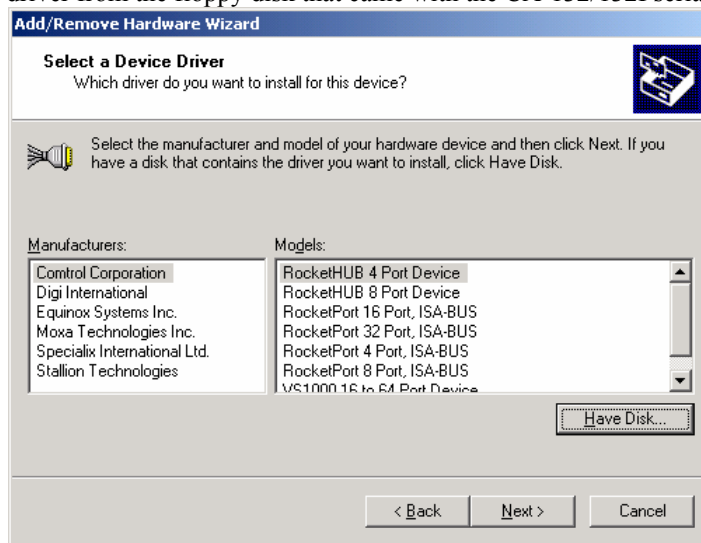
driver from the floppy disk that came with the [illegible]

Add/Remove Hardware Wizard

Select a Device Driver
Which driver do you want to install for this device?

Select the manufacturer and model of your hardware device and then click Next. If you have a disk that contains the driver you want to install, click Have Disk.

Manufacturers:
Comtrol Corporation
Digi International
Equinox Systems Inc.
Moxa Technologies Inc.
Specialix International Ltd.
Stallion Technologies

Models:
RocketHUB 4 Port Device
RocketHUB 8 Port Device
RocketPort 16 Port, ISA-BUS
RocketPort 32 Port, ISA-BUS
RocketPort 4 Port, ISA-BUS
RocketPort 8 Port, ISA-BUS
VS1000 16 to 64 Port Device

Have Disk...

< Back
Next >
Cancel